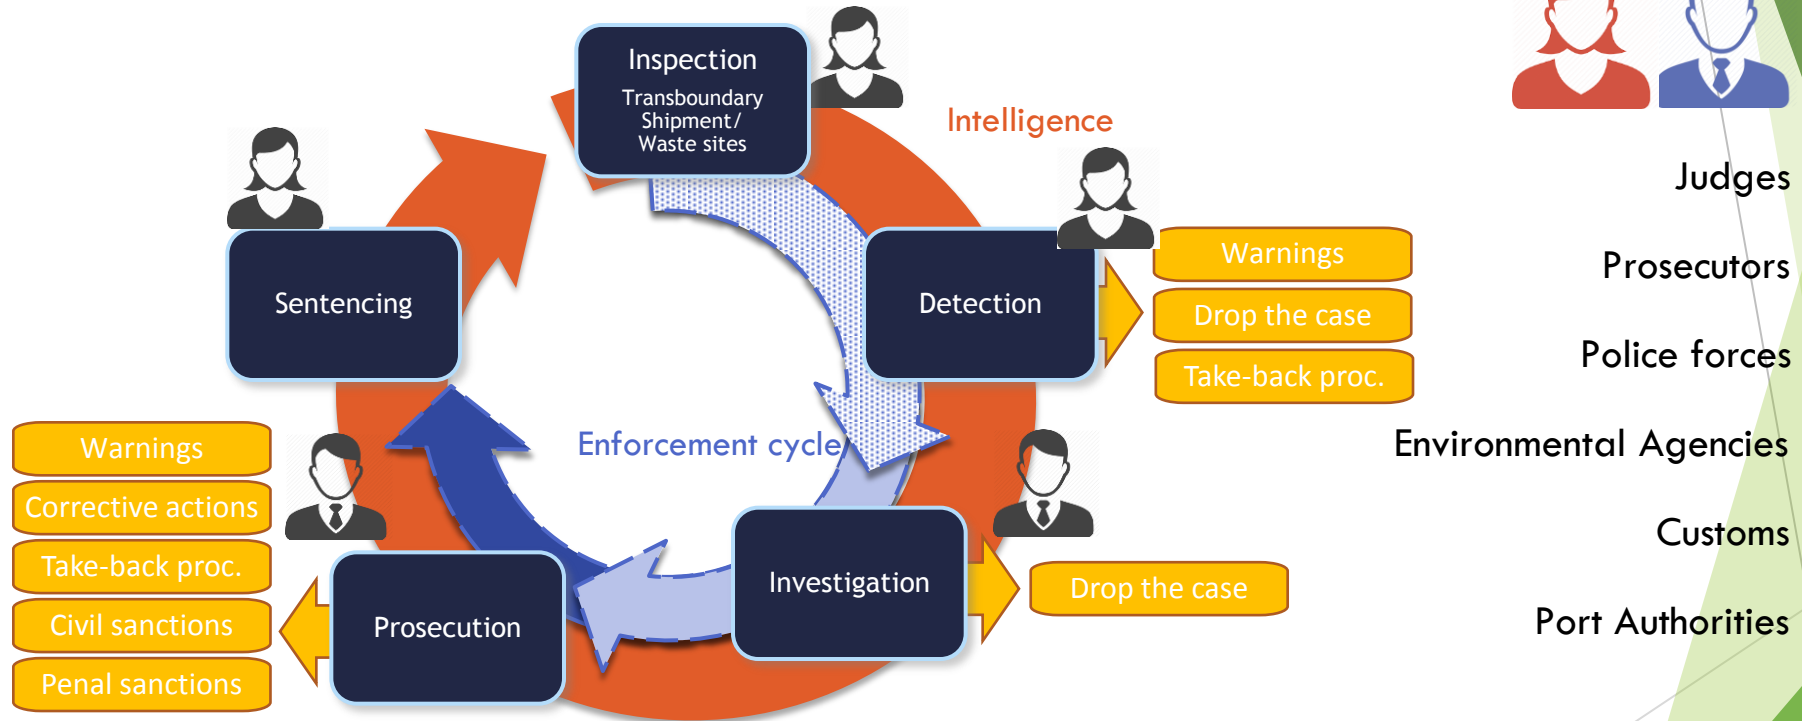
Inspection
Transboundary Shipment/ Waste sites

Intelligence

Sentencing

Detection

Warnings
Drop the case
Take-back proc.

Enforcement cycle

Warnings
Corrective actions
Take-back proc.
Civil sanctions
Penal sanctions

Prosecution

Investigation

Drop the case

Judges
Prosecutors
Police forces
Environmental Agencies
Customs
Port Authorities